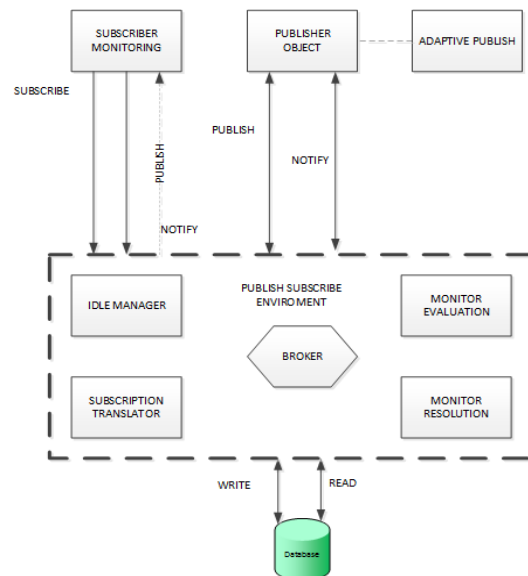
SUBSCRIBER MONITORING

PUBLISHER OBJECT

ADAPTIVE PUBLISH

SUBSCRIBE

PUBLISH

PUBLISH

NOTIFY

NOTIFY

IDLE MANAGER

PUBLISH SUBSCRIBE ENVIROMENT

MONITOR EVALUATION

BROKER

SUBSCRIPTION TRANSLATOR

MONITOR RESOLUTION

WRITE

READ

Database